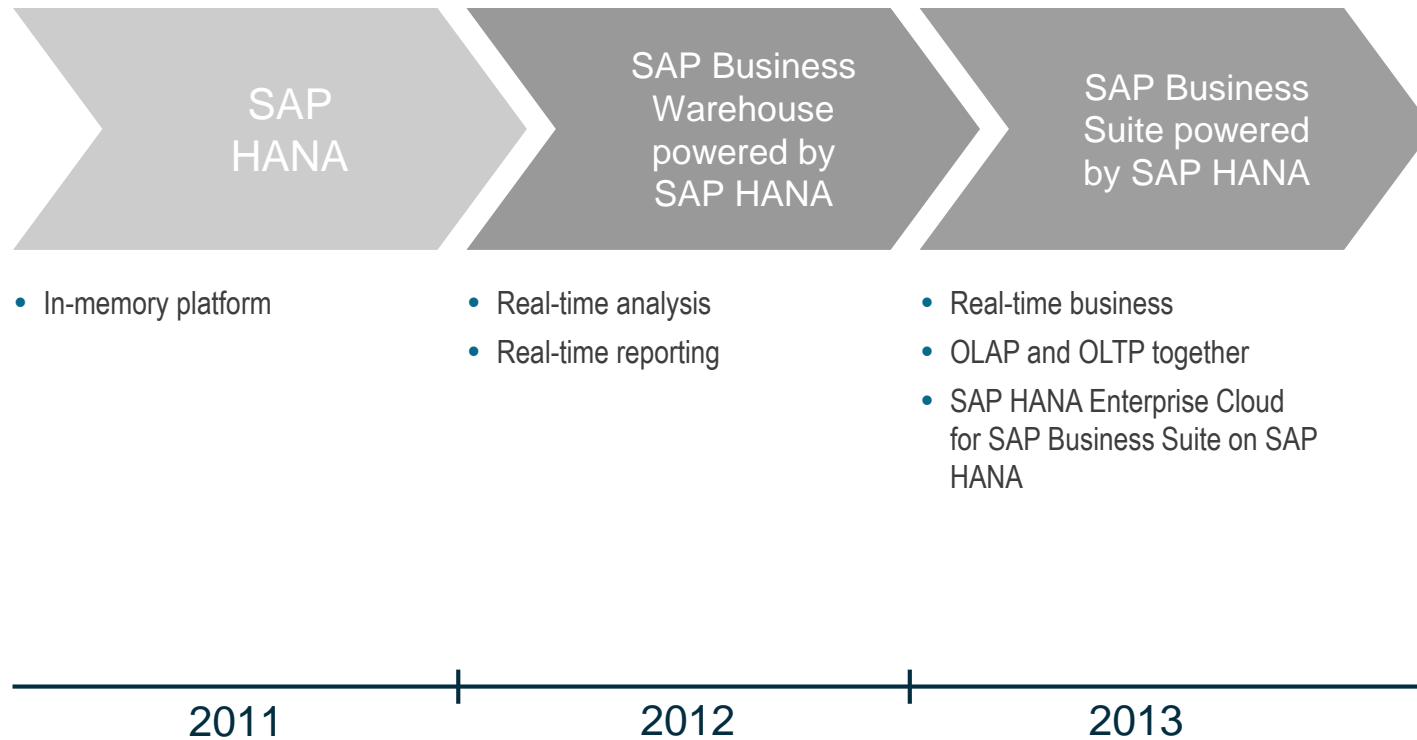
SAP HANA

• In-memory platform

2011

SAP Business Warehouse powered by SAP HANA

• Real-time analysis
• Real-time reporting

2012

SAP Business Suite powered by SAP HANA

• Real-time business
• OLAP and OLTP together
• SAP HANA Enterprise Cloud for SAP Business Suite on SAP HANA

2013